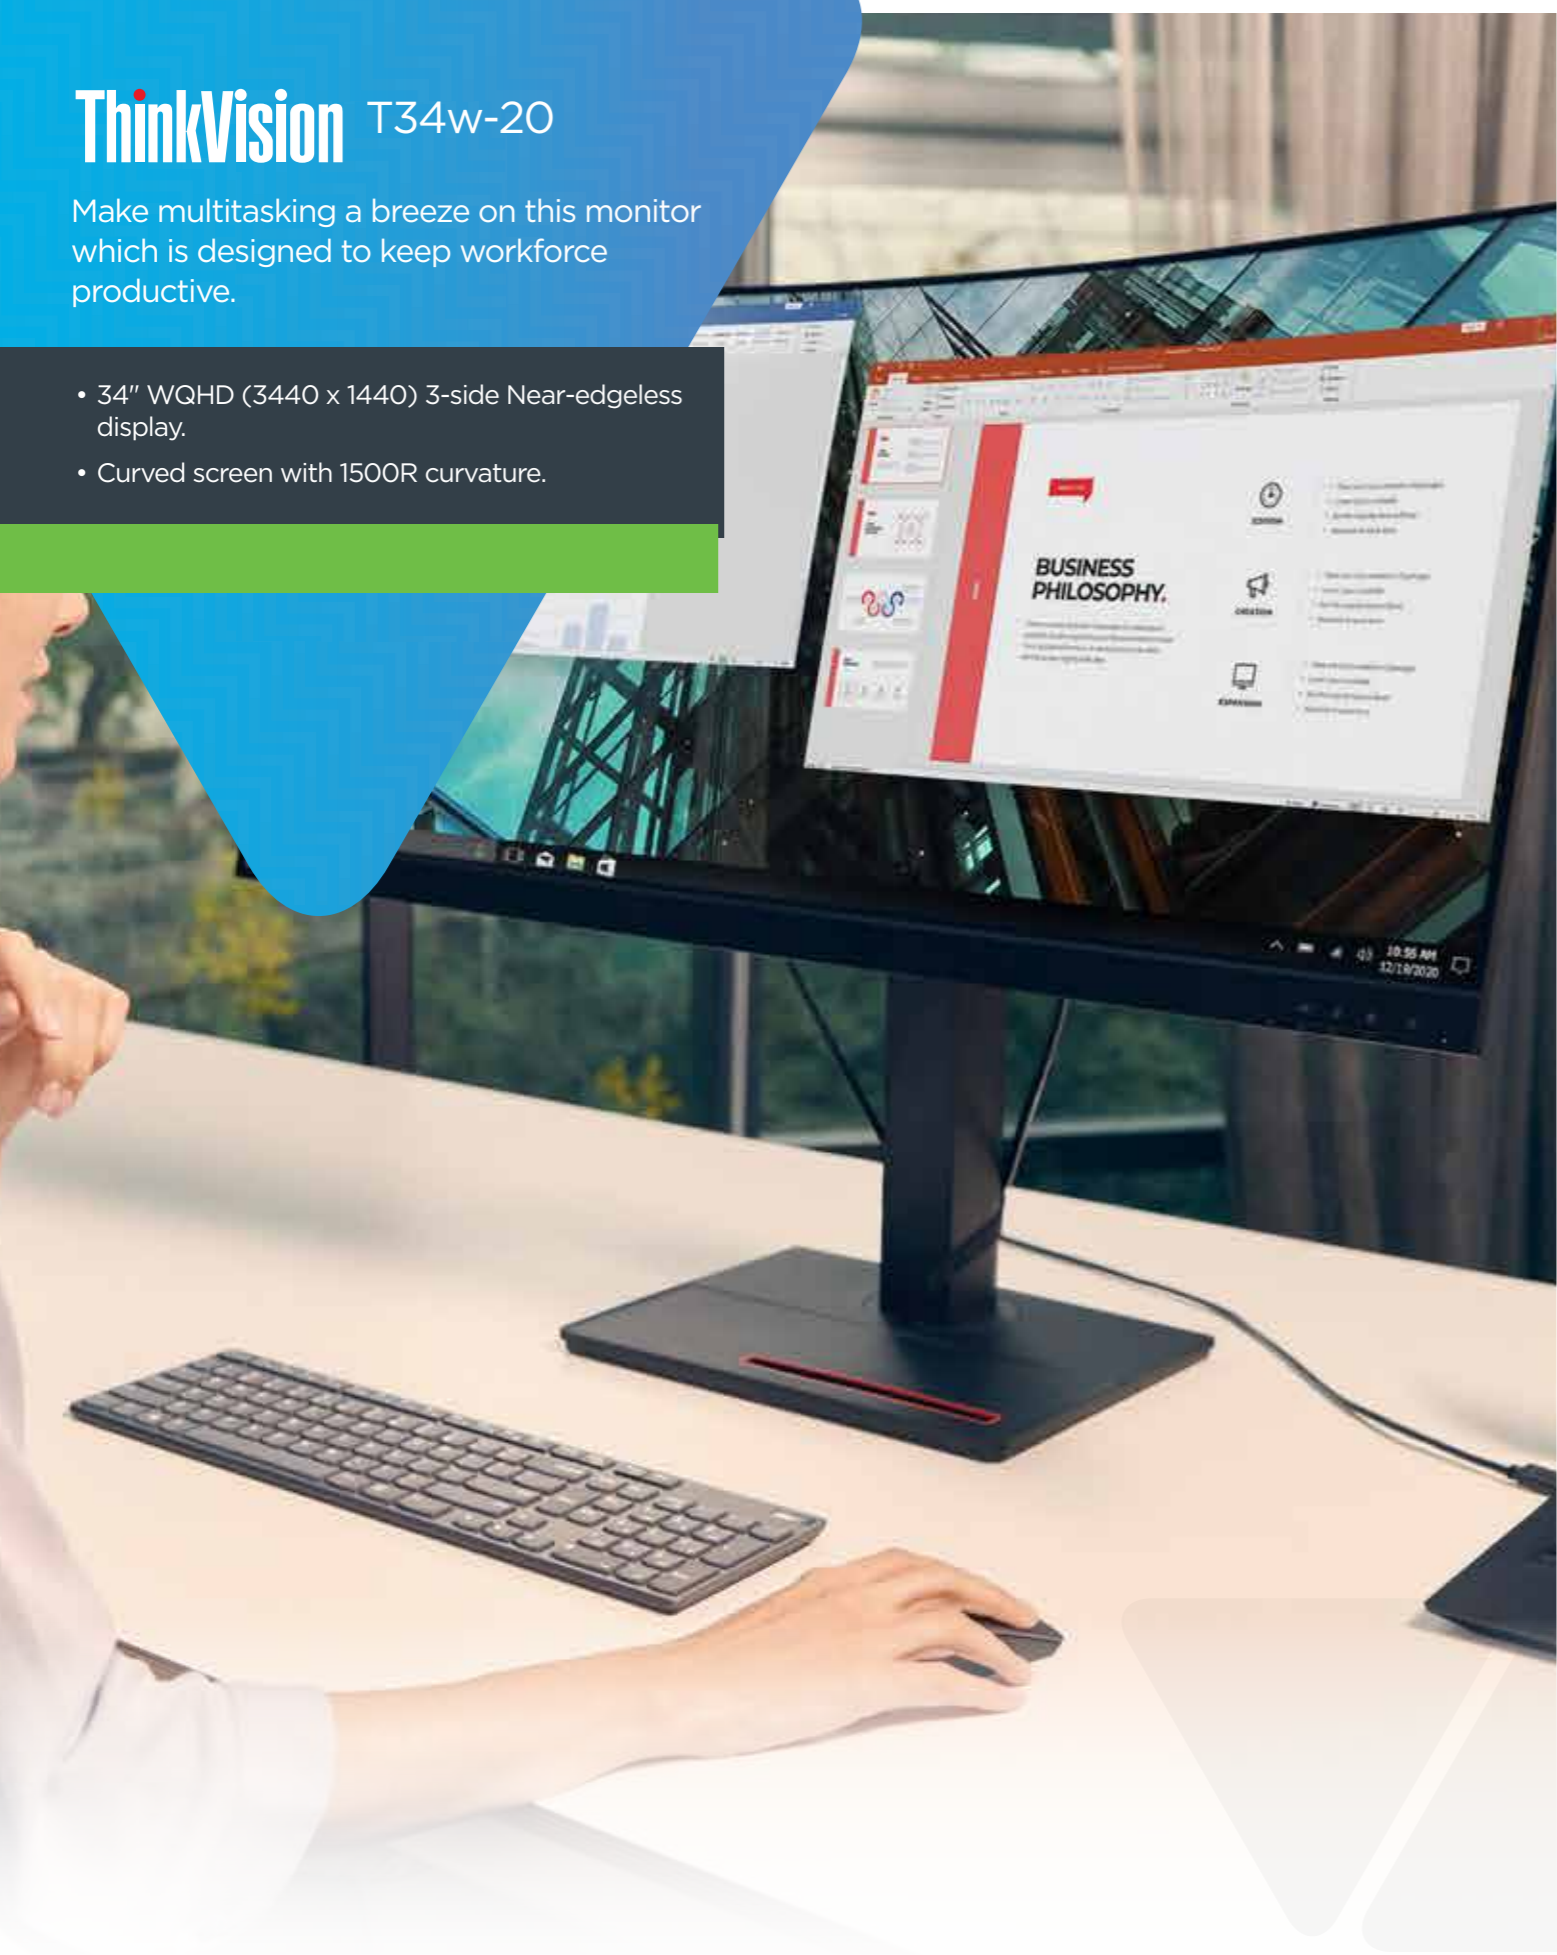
ThinkVision T34w-20

Make multitasking a breeze on this monitor which is designed to keep workforce productive.

• 34" WQHD (3440 x 1440) 3-side Near-edgeless display.
• Curved screen with 1500R curvature.

BUSINESS PHILOSOPHY.

10:55 AM
12/18/2020